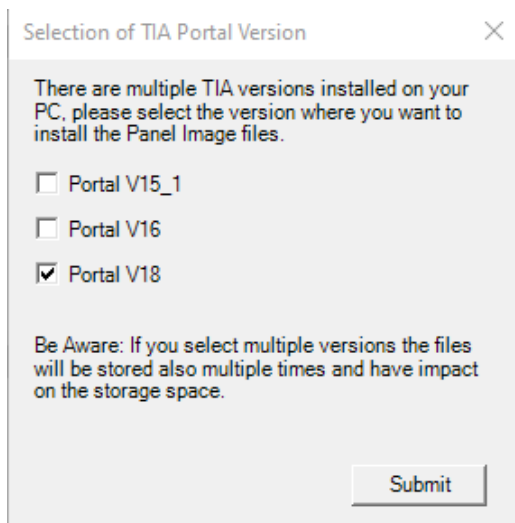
Selection of TIA Portal Version

×

There are multiple TIA versions installed on your PC, please select the version where you want to install the Panel Image files.

☐ Portal V15_1

☐ Portal V16

☑ Portal V18

Be Aware: If you select multiple versions the files will be stored also multiple times and have impact on the storage space.

Submit